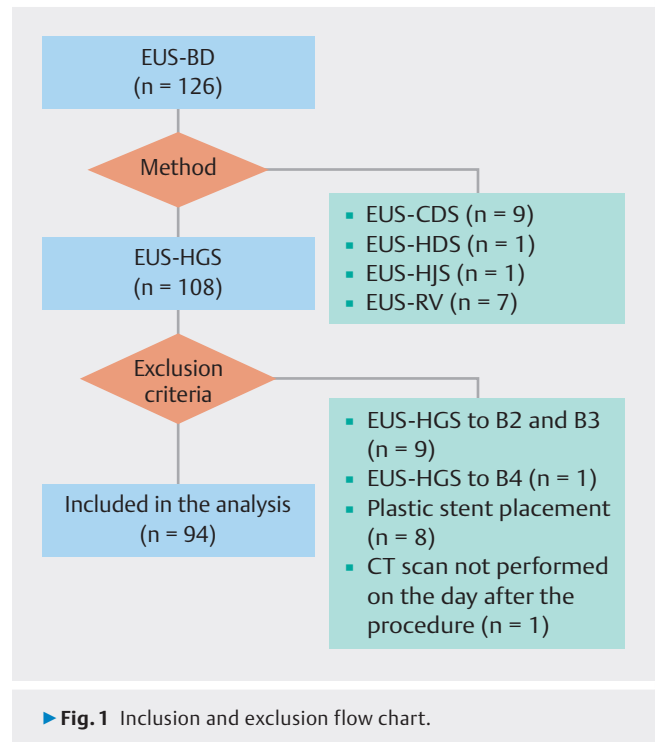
EUS-BD
(n = 126)

Method

- EUS-CDS (n = 9)
- EUS-HDS (n = 1)
- EUS-HJS (n = 1)
- EUS-RV (n = 7)

EUS-HGS
(n = 108)

Exclusion criteria

- EUS-HGS to B2 and B3 (n = 9)
- EUS-HGS to B4 (n = 1)
- Plastic stent placement (n = 8)
- CT scan not performed on the day after the procedure (n = 1)

Included in the analysis
(n = 94)

▶ Fig. 1 Inclusion and exclusion flow chart.